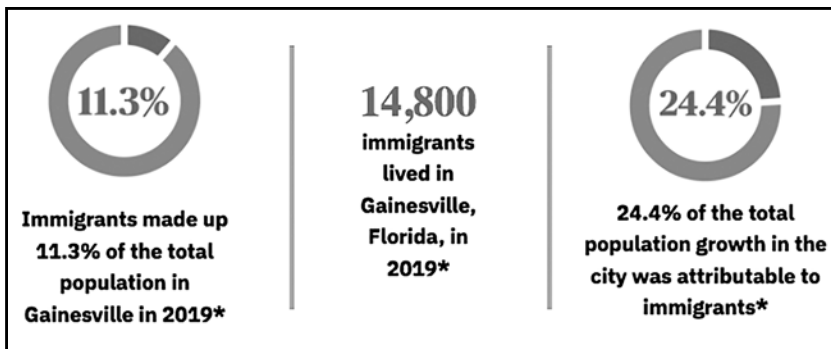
11.3%

Immigrants made up 11.3% of the total population in Gainesville in 2019*

14,800

immigrants lived in Gainesville, Florida, in 2019*

24.4%

24.4% of the total population growth in the city was attributable to immigrants*